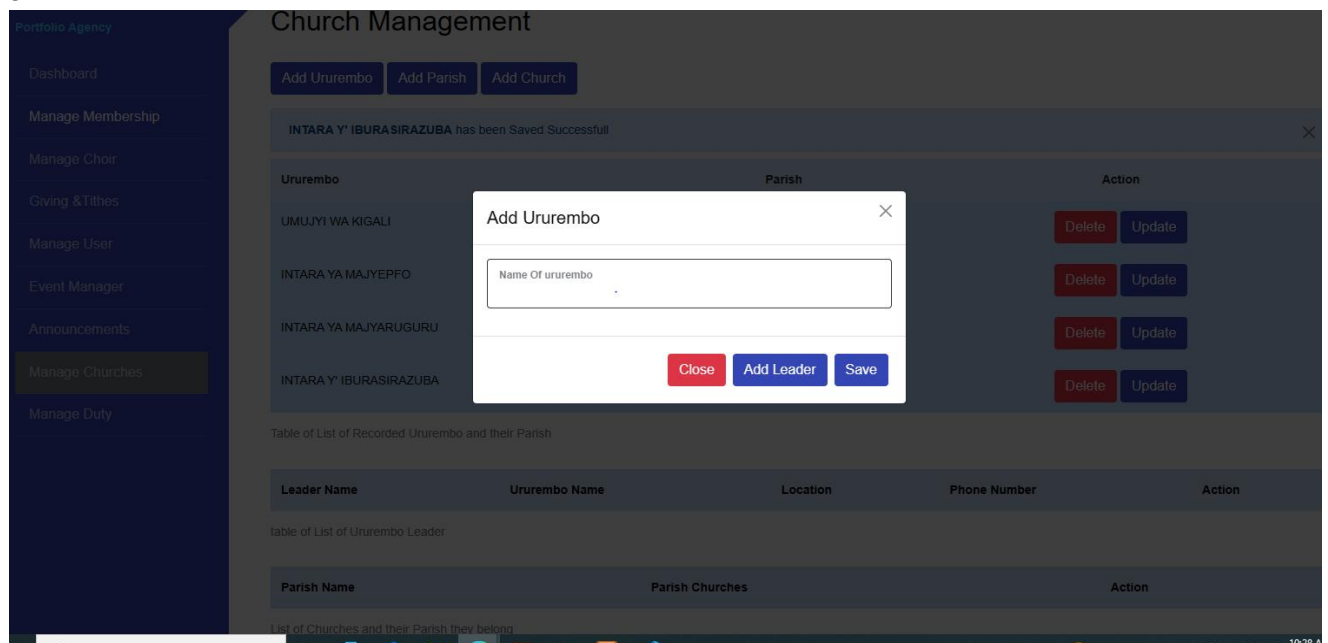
Portfolio Agency

Dashboard

Manage Membership

Manage Choir

Giving &Tithes

Manage User

Event Manager

Announcements

Manage Churches

Manage Duty

Church Management

Add Ururembo Add Parish Add Church

INTARA Y' IBURASIRAZUBA has been Saved Successfull

×

| Ururembo | Parish | Action |
|---|---|---|
| UMUJYI WA KIGALI | | Delete Update |
| INTARA YA MAJYEPFO | | Delete Update |
| INTARA YA MAJYARUGURU | | Delete Update |
| INTARA Y' IBURASIRAZUBA | | Delete Update |

Add Ururembo

×

Name Of ururembo

Close Add Leader Save

Table of List of Recorded Ururembo and their Parish

| Leader Name | Ururembo Name | Location | Phone Number | Action |
|---|---|---|---|---|

table of List of Ururembo Leader

| Parish Name | Parish Churches | Action |
|---|---|---|

List of Churches and their Parish they belong

10:38 A